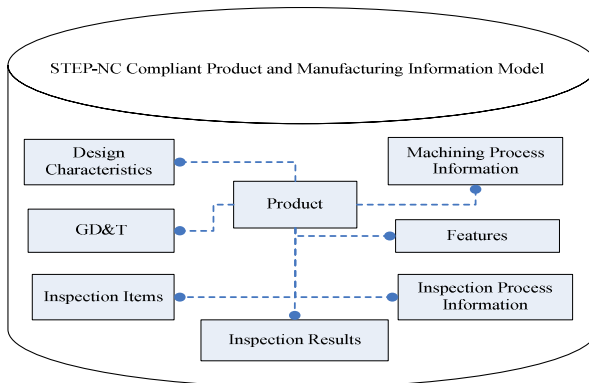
STEP-NC Compliant Product and Manufacturing Information Model

Design Characteristics

Machining Process Information

Product

GD&T

Features

Inspection Items

Inspection Process Information

Inspection Results